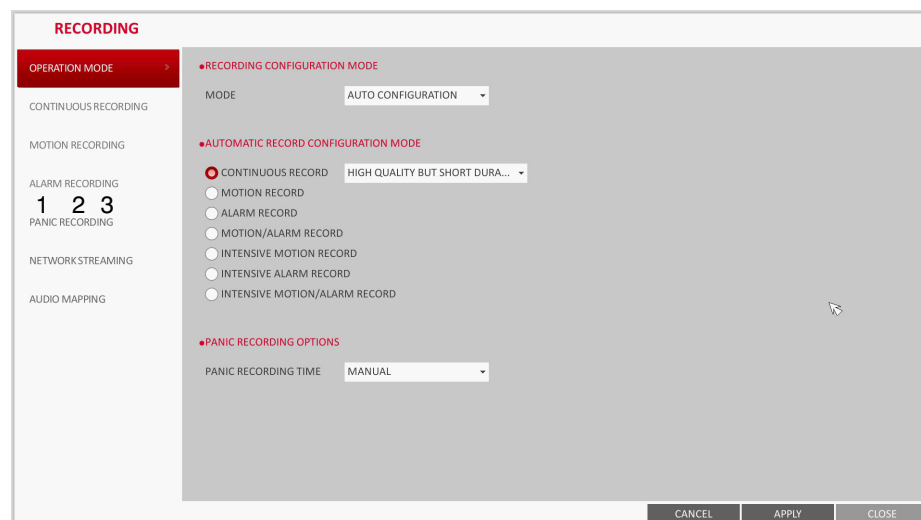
RECORDING

OPERATION MODE

CONTINUOUS RECORDING

MOTION RECORDING

ALARM RECORDING

1 2 3

PANIC RECORDING

NETWORK STREAMING

AUDIO MAPPING

●RECORDING CONFIGURATION MODE

MODE AUTO CONFIGURATION

●AUTOMATIC RECORD CONFIGURATION MODE

CONTINUOUS RECORD HIGH QUALITY BUT SHORT DURA...

MOTION RECORD

ALARM RECORD

MOTION/ALARM RECORD

INTENSIVE MOTION RECORD

INTENSIVE ALARM RECORD

INTENSIVE MOTION/ALARM RECORD

●PANIC RECORDING OPTIONS

PANIC RECORDING TIME MANUAL

CANCEL APPLY CLOSE